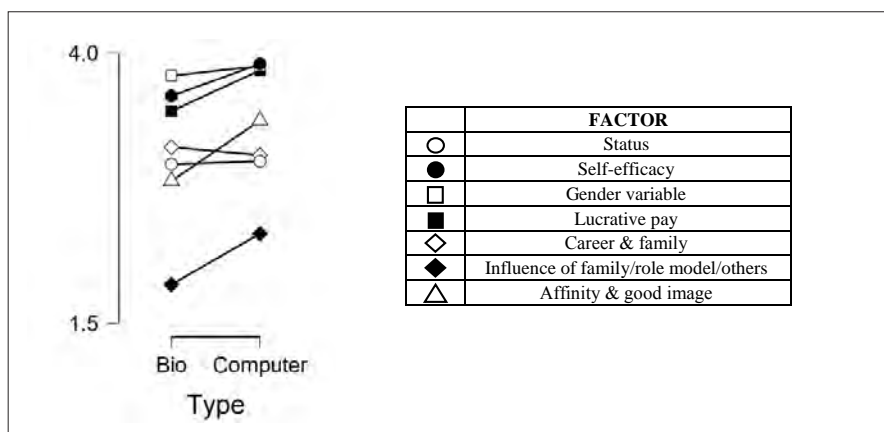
4.0

1.5

Bio Computer

Type

|  | FACTOR |
|---|---|
| ○ | Status |
| ● | Self-efficacy |
| □ | Gender variable |
| ■ | Lucrative pay |
| ◇ | Career & family |
| ◆ | Influence of family/role model/others |
| △ | Affinity & good image |